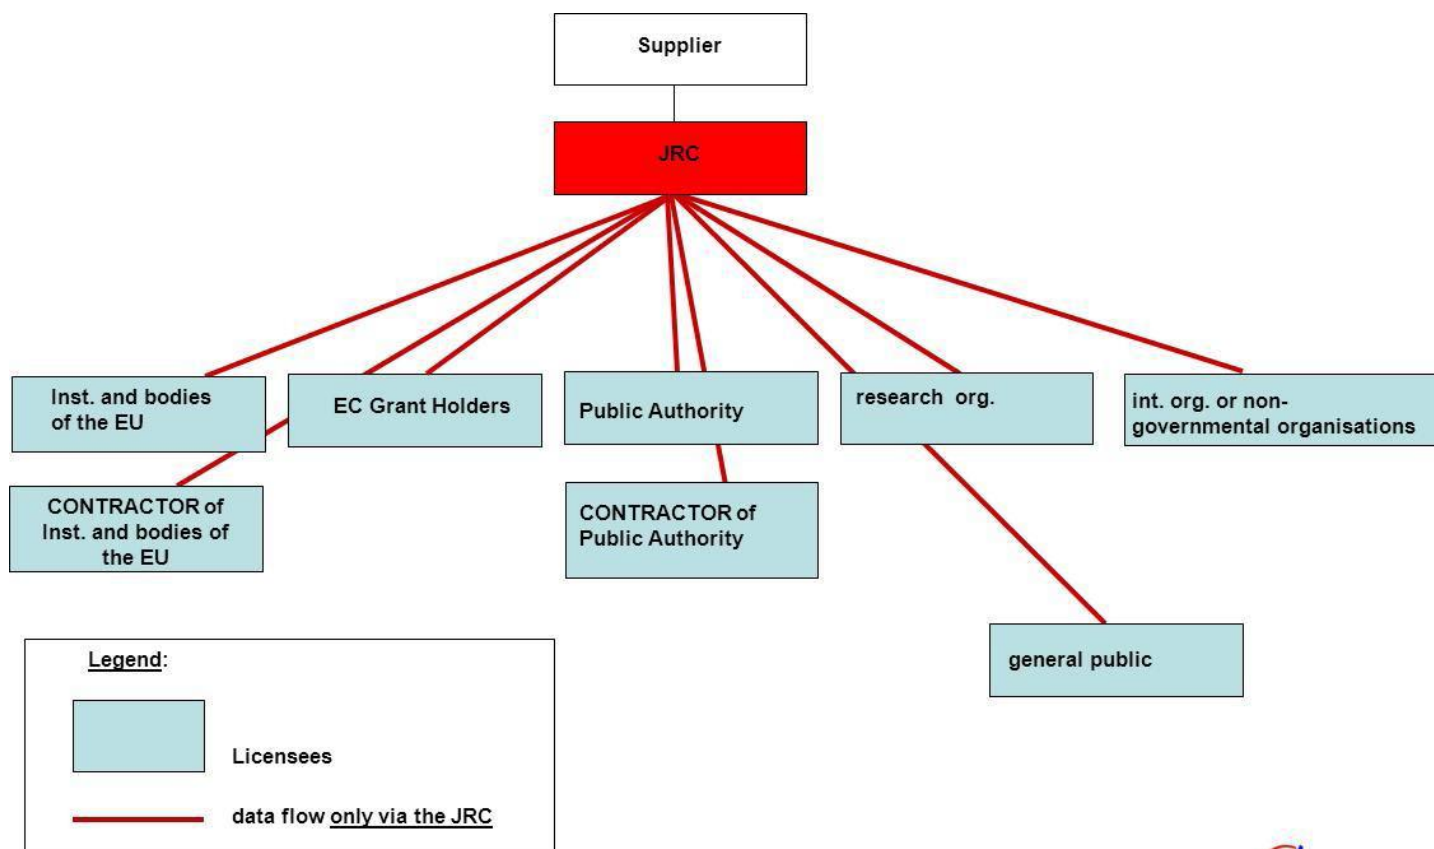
Supplier

JRC

Inst. and bodies of the EU

EC Grant Holders

Public Authority

research org.

int. org. or non-governmental organisations

CONTRACTOR of Inst. and bodies of the EU

CONTRACTOR of Public Authority

general public

Legend:

Licensees

data flow only via the JRC